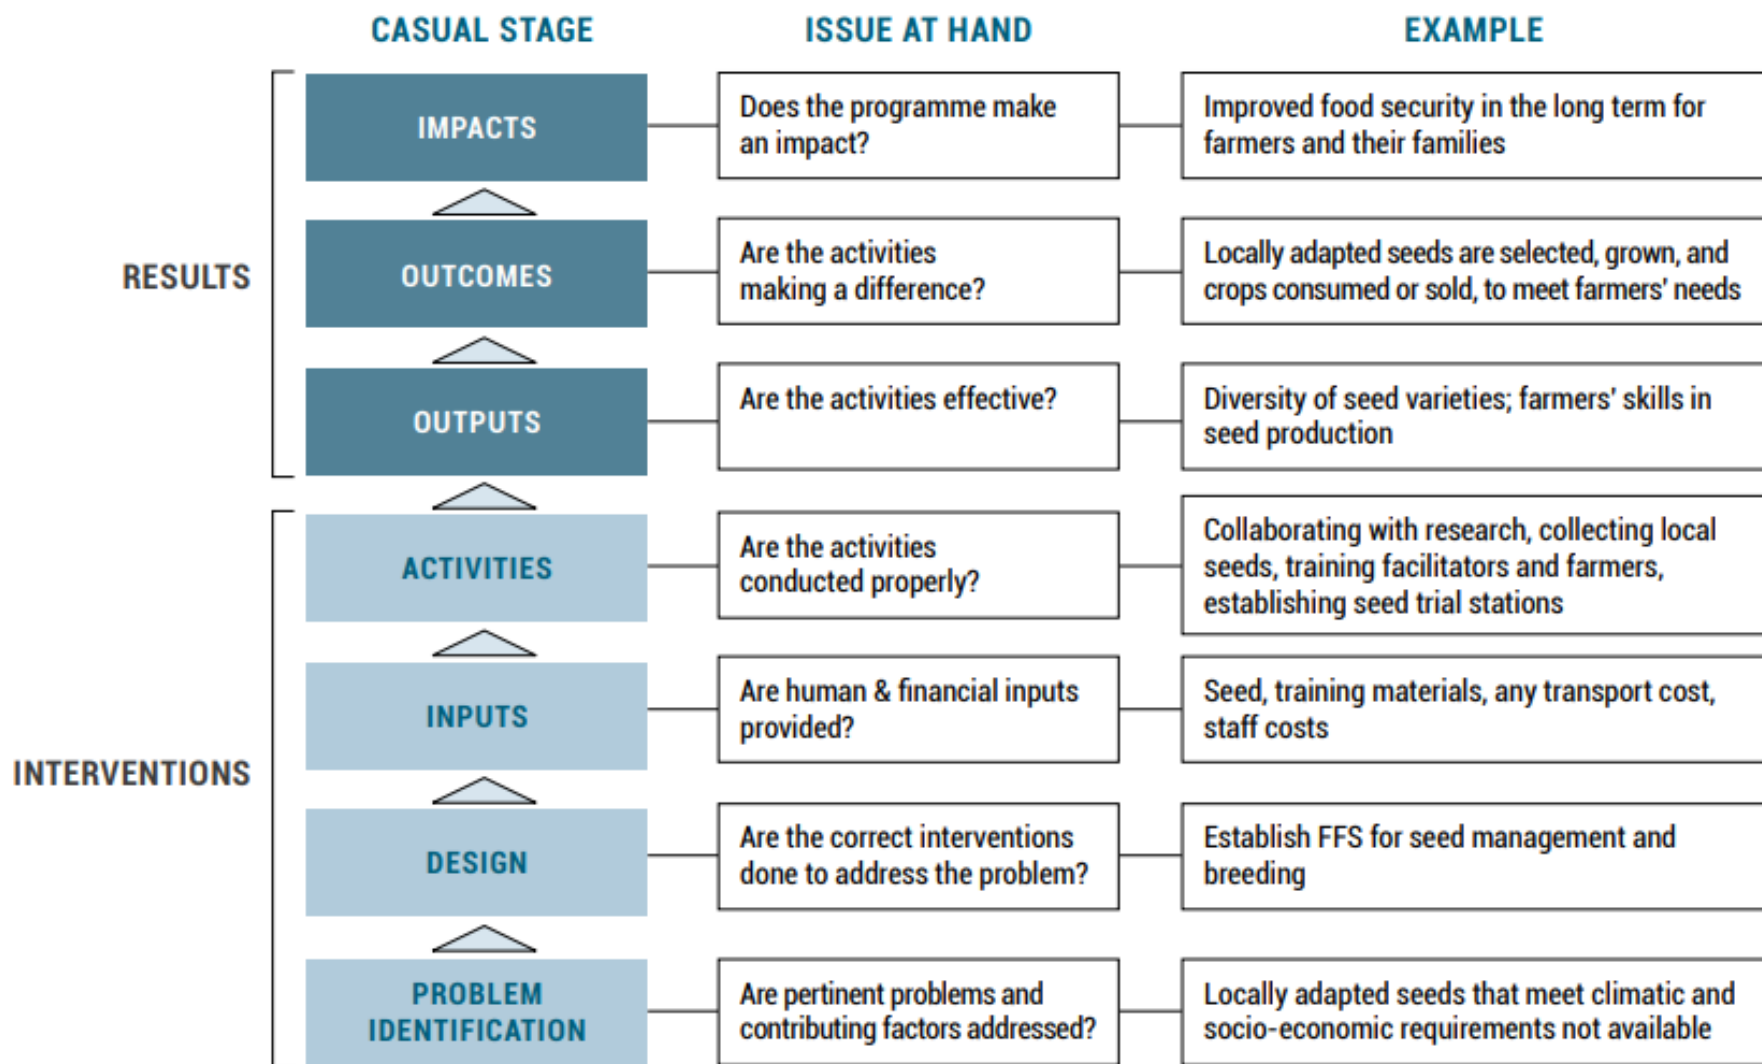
| | CASUAL STAGE | ISSUE AT HAND | EXAMPLE |
|---|---|---|---|
| RESULTS | IMPACTS | Does the programme make an impact? | Improved food security in the long term for farmers and their families |
| | OUTCOMES | Are the activities making a difference? | Locally adapted seeds are selected, grown, and crops consumed or sold, to meet farmers' needs |
| | OUTPUTS | Are the activities effective? | Diversity of seed varieties; farmers' skills in seed production |
| INTERVENTIONS | ACTIVITIES | Are the activities conducted properly? | Collaborating with research, collecting local seeds, training facilitators and farmers, establishing seed trial stations |
| | INPUTS | Are human & financial inputs provided? | Seed, training materials, any transport cost, staff costs |
| | DESIGN | Are the correct interventions done to address the problem? | Establish FFS for seed management and breeding |
| | PROBLEM IDENTIFICATION | Are pertinent problems and contributing factors addressed? | Locally adapted seeds that meet climatic and socio-economic requirements not available |